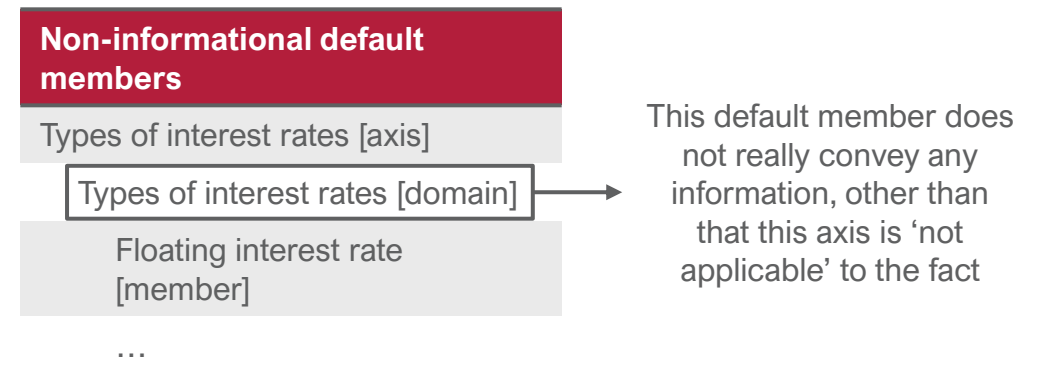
Non-informational default members

Types of interest rates [axis]

Types of interest rates [domain]

Floating interest rate [member]

…

This default member does not really convey any information, other than that this axis is ‘not applicable’ to the fact